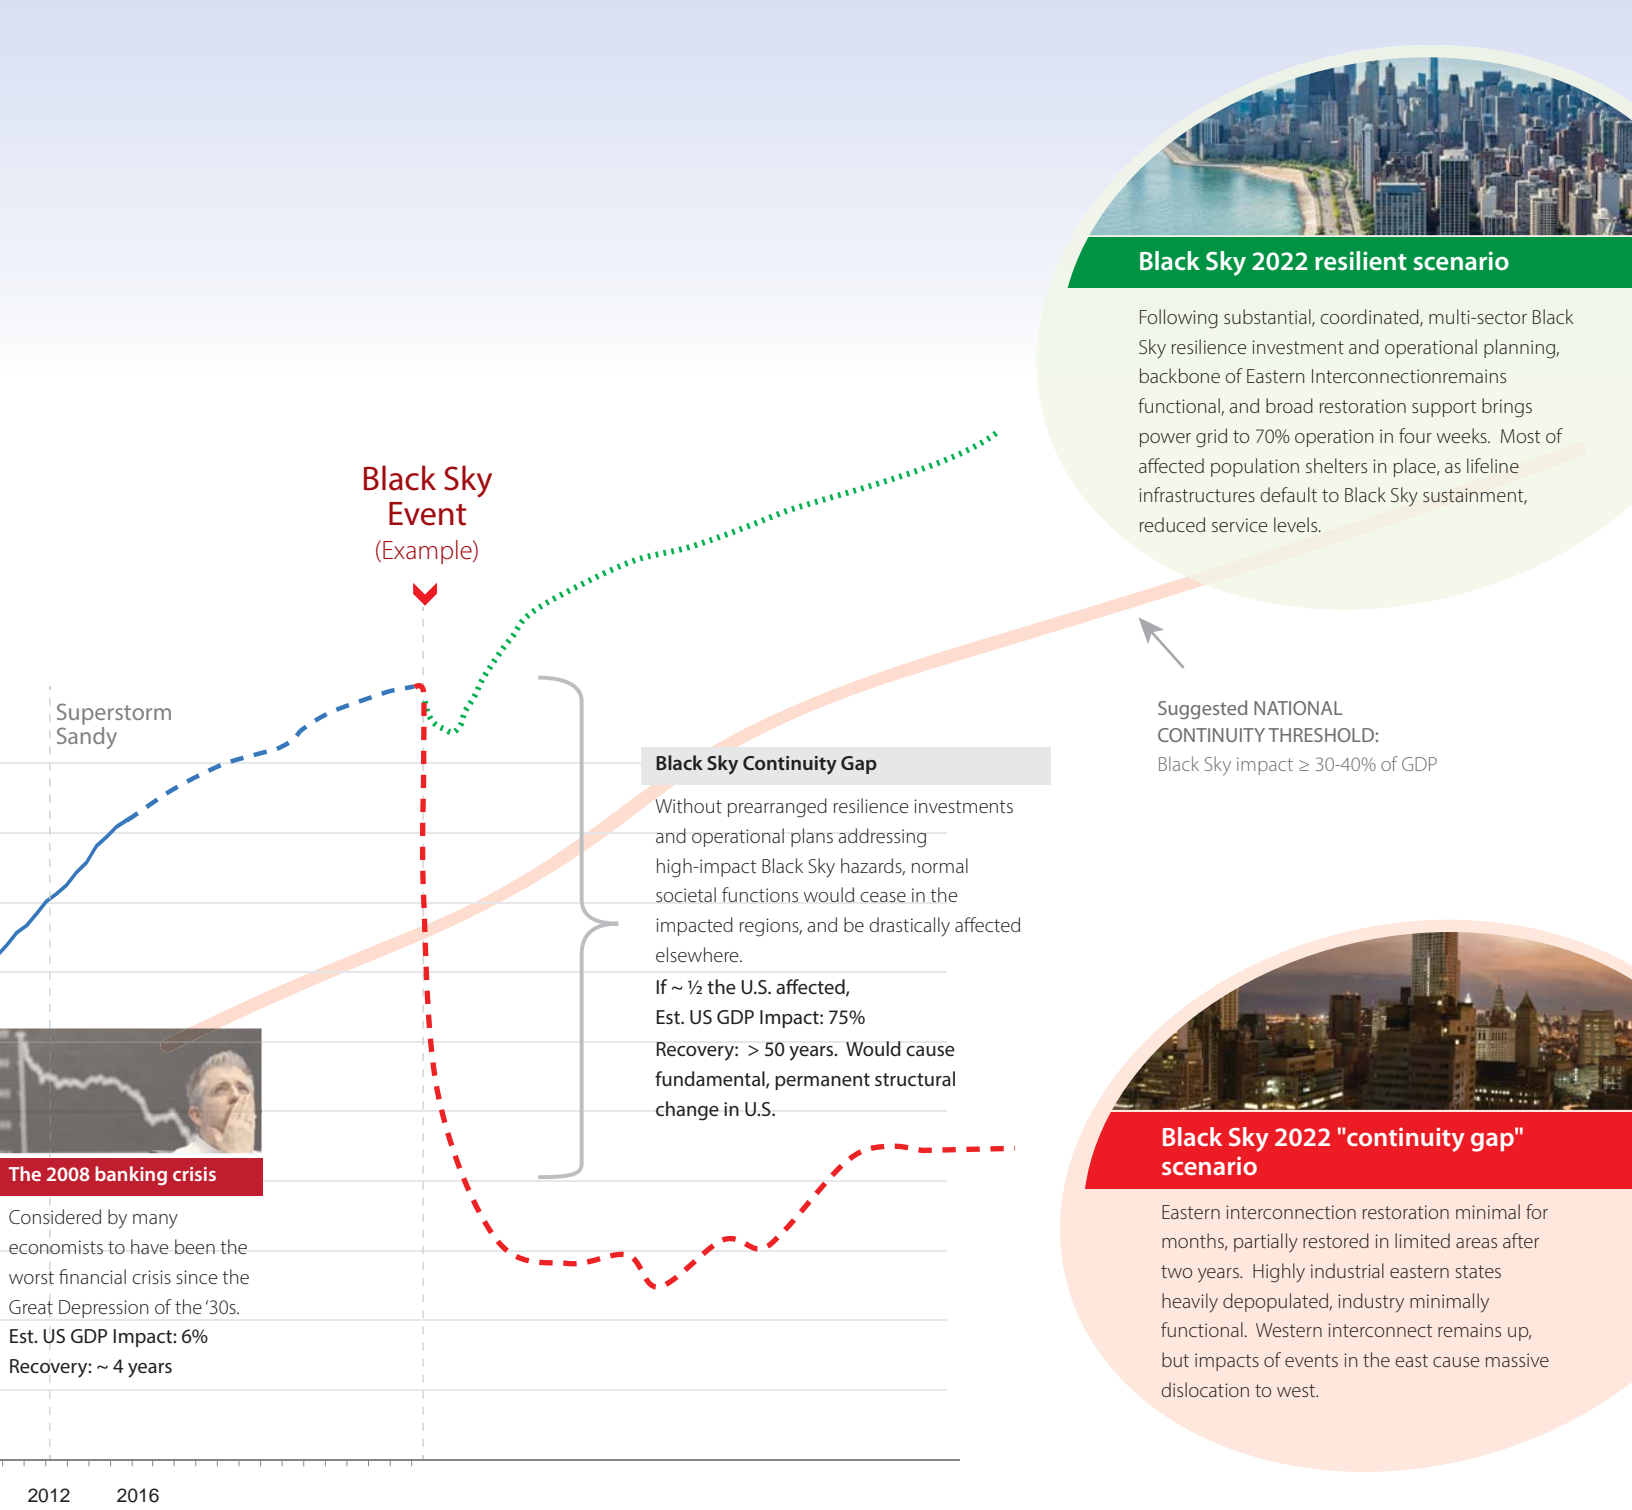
Black Sky 2022 resilient scenario

Following substantial, coordinated, multi-sector Black Sky resilience investment and operational planning, backbone of Eastern Interconnectionremains functional, and broad restoration support brings power grid to 70% operation in four weeks. Most of affected population shelters in place, as lifeline infrastructures default to Black Sky sustainment, reduced service levels.

Black Sky Event (Example)

Superstorm Sandy

Suggested NATIONAL CONTINUITY THRESHOLD:
Black Sky impact ≥ 30-40% of GDP

Black Sky Continuity Gap

Without prearranged resilience investments and operational plans addressing high-impact Black Sky hazards, normal societal functions would cease in the impacted regions, and be drastically affected elsewhere.

If ~ ½ the U.S. affected,
Est. US GDP Impact: 75%
Recovery: > 50 years. Would cause fundamental, permanent structural change in U.S.

The 2008 banking crisis

Considered by many economists to have been the worst financial crisis since the Great Depression of the '30s.
Est. US GDP Impact: 6%
Recovery: ~ 4 years

Black Sky 2022 "continuity gap" scenario

Eastern interconnection restoration minimal for months, partially restored in limited areas after two years. Highly industrial eastern states heavily depopulated, industry minimally functional. Western interconnect remains up, but impacts of events in the east cause massive dislocation to west.

2012 2016